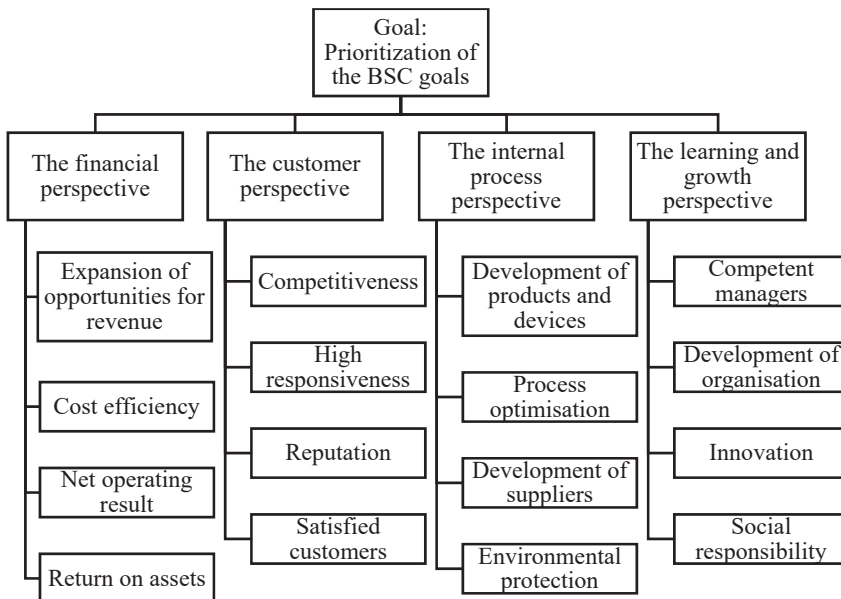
Goal: Prioritization of the BSC goals

The financial perspective

Expansion of opportunities for revenue

Cost efficiency

Net operating result

Return on assets

The customer perspective

Competitiveness

High responsiveness

Reputation

Satisfied customers

The internal process perspective

Development of products and devices

Process optimisation

Development of suppliers

Environmental protection

The learning and growth perspective

Competent managers

Development of organisation

Innovation

Social responsibility